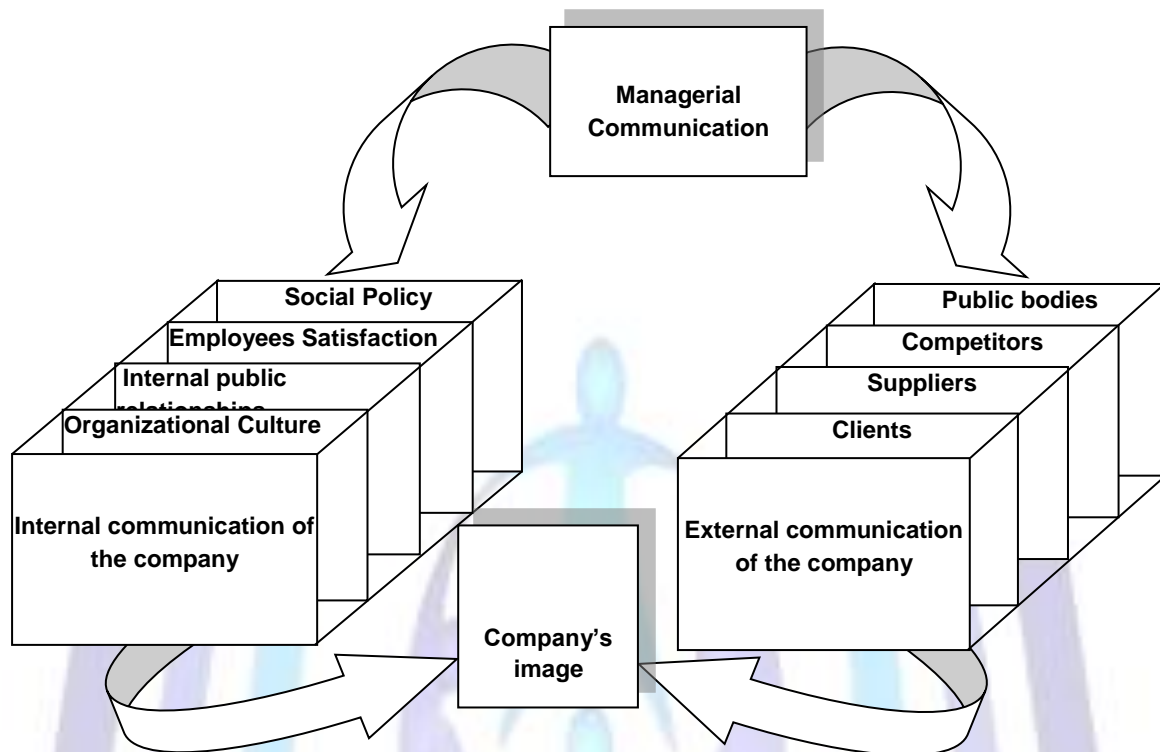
Managerial Communication

Social Policy

Employees Satisfaction

Internal public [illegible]

Organizational Culture

Internal communication of the company

Public bodies

Competitors

Suppliers

Clients

External communication of the company

Company's image